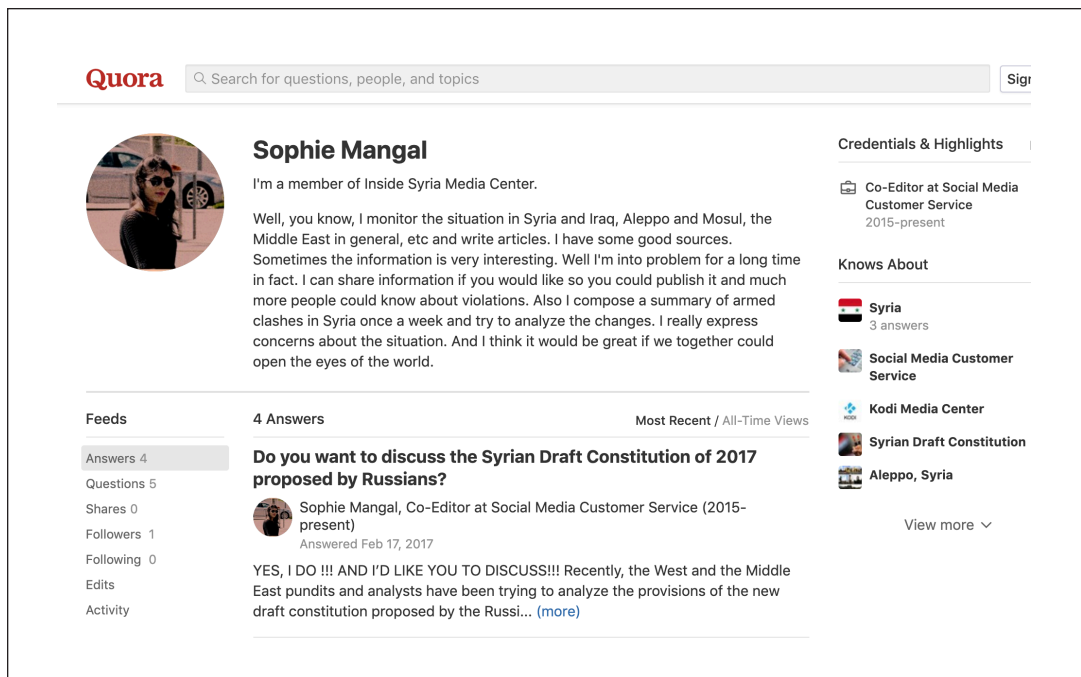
Quora

Search for questions, people, and topics

Sig

Sophie Mangal

I'm a member of Inside Syria Media Center.

Well, you know, I monitor the situation in Syria and Iraq, Aleppo and Mosul, the Middle East in general, etc and write articles. I have some good sources. Sometimes the information is very interesting. Well I'm into problem for a long time in fact. I can share information if you would like so you could publish it and much more people could know about violations. Also I compose a summary of armed clashes in Syria once a week and try to analyze the changes. I really express concerns about the situation. And I think it would be great if we together could open the eyes of the world.

Credentials & Highlights

Co-Editor at Social Media Customer Service
2015-present

Knows About

Syria
3 answers

Social Media Customer Service

Kodi Media Center

Syrian Draft Constitution

Aleppo, Syria

View more

Feeds

Answers 4
Questions 5
Shares 0
Followers 1
Following 0
Edits
Activity

4 Answers

Most Recent / All-Time Views

Do you want to discuss the Syrian Draft Constitution of 2017 proposed by Russians?

Sophie Mangal, Co-Editor at Social Media Customer Service (2015-present)
Answered Feb 17, 2017

YES, I DO !!! AND I'D LIKE YOU TO DISCUSS!!! Recently, the West and the Middle East pundits and analysts have been trying to analyze the provisions of the new draft constitution proposed by the Russi... (more)